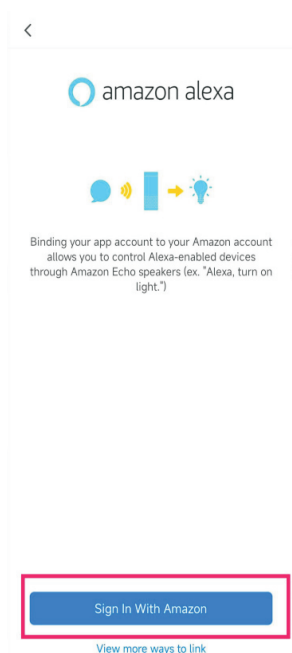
<
amazon alexa

Binding your app account to your Amazon account allows you to control Alexa-enabled devices through Amazon Echo speakers (ex. "Alexa, turn on light.")

Sign In With Amazon

View more ways to link